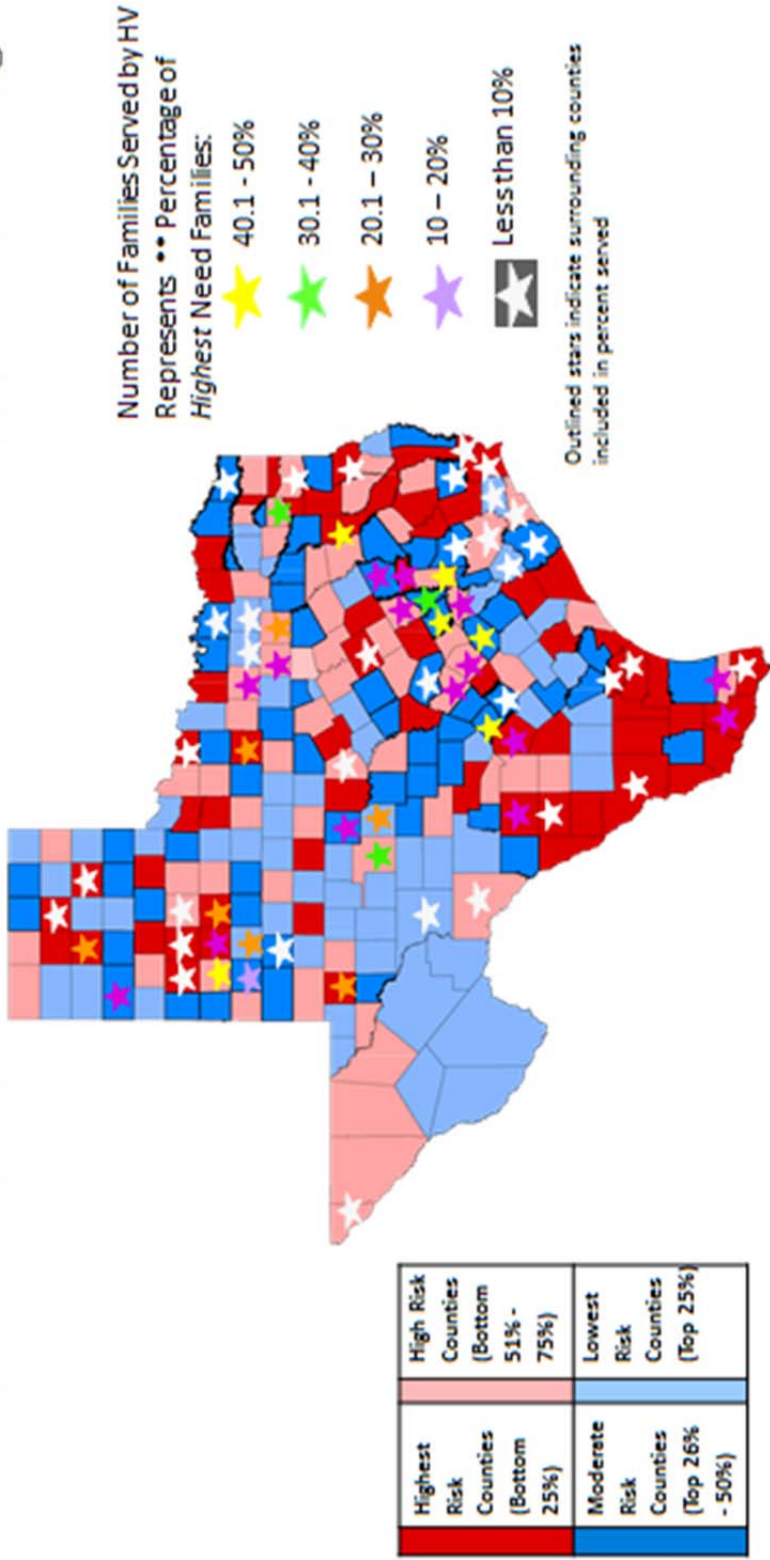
Number of Families Served by HV Represents ** Percentage of *Highest* Need Families:

40.1 - 50%

30.1 - 40%

20.1 – 30%

10 – 20%

Less than 10%

Outlined stars indicate surrounding counties included in percent served

| | Highest Risk Counties (Bottom 25%) | | High Risk Counties (Bottom 51% - 75%) |
|---|---|---|---|
| | Moderete Risk Counties (Top 26% - 50%) | | Lowest Risk Counties (Top 25%) |